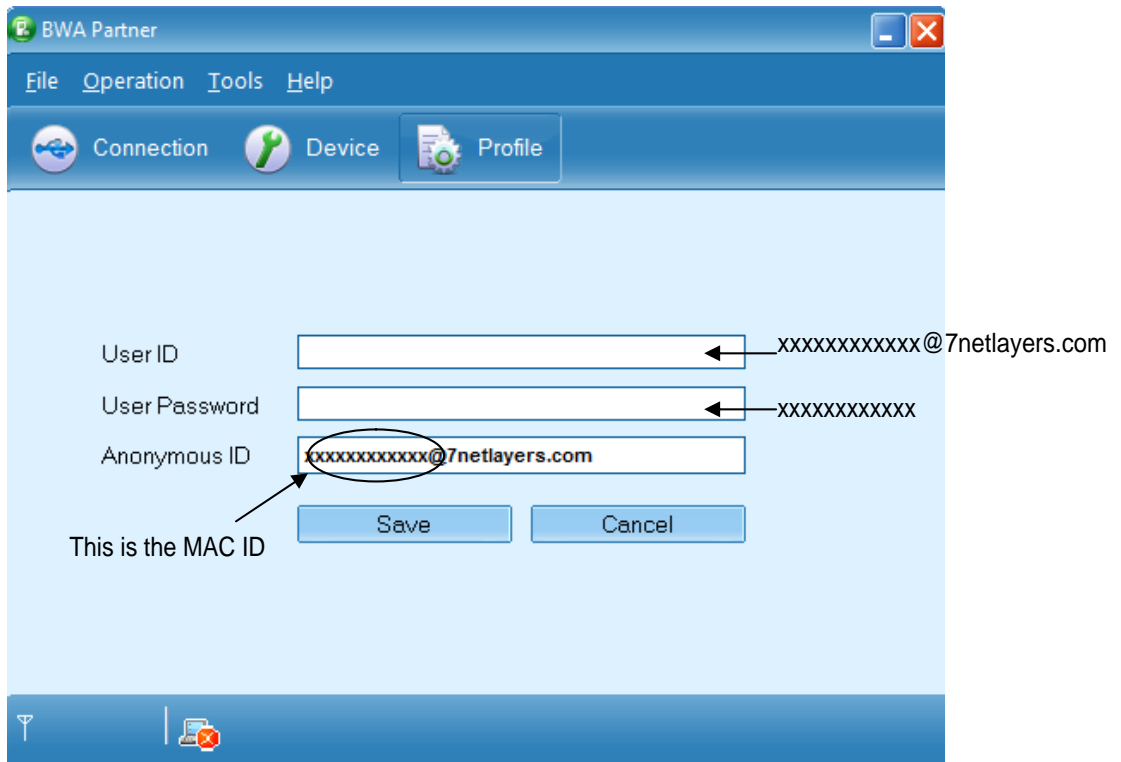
BWA Partner

File Operation Tools Help

Connection Device Profile

User ID
User Password
Anonymous ID xxxxxxxxxxxx@7netlayers.com

xxxxxxxxxxxx@7netlayers.com
xxxxxxxxxxxx

Save Cancel

This is the MAC ID